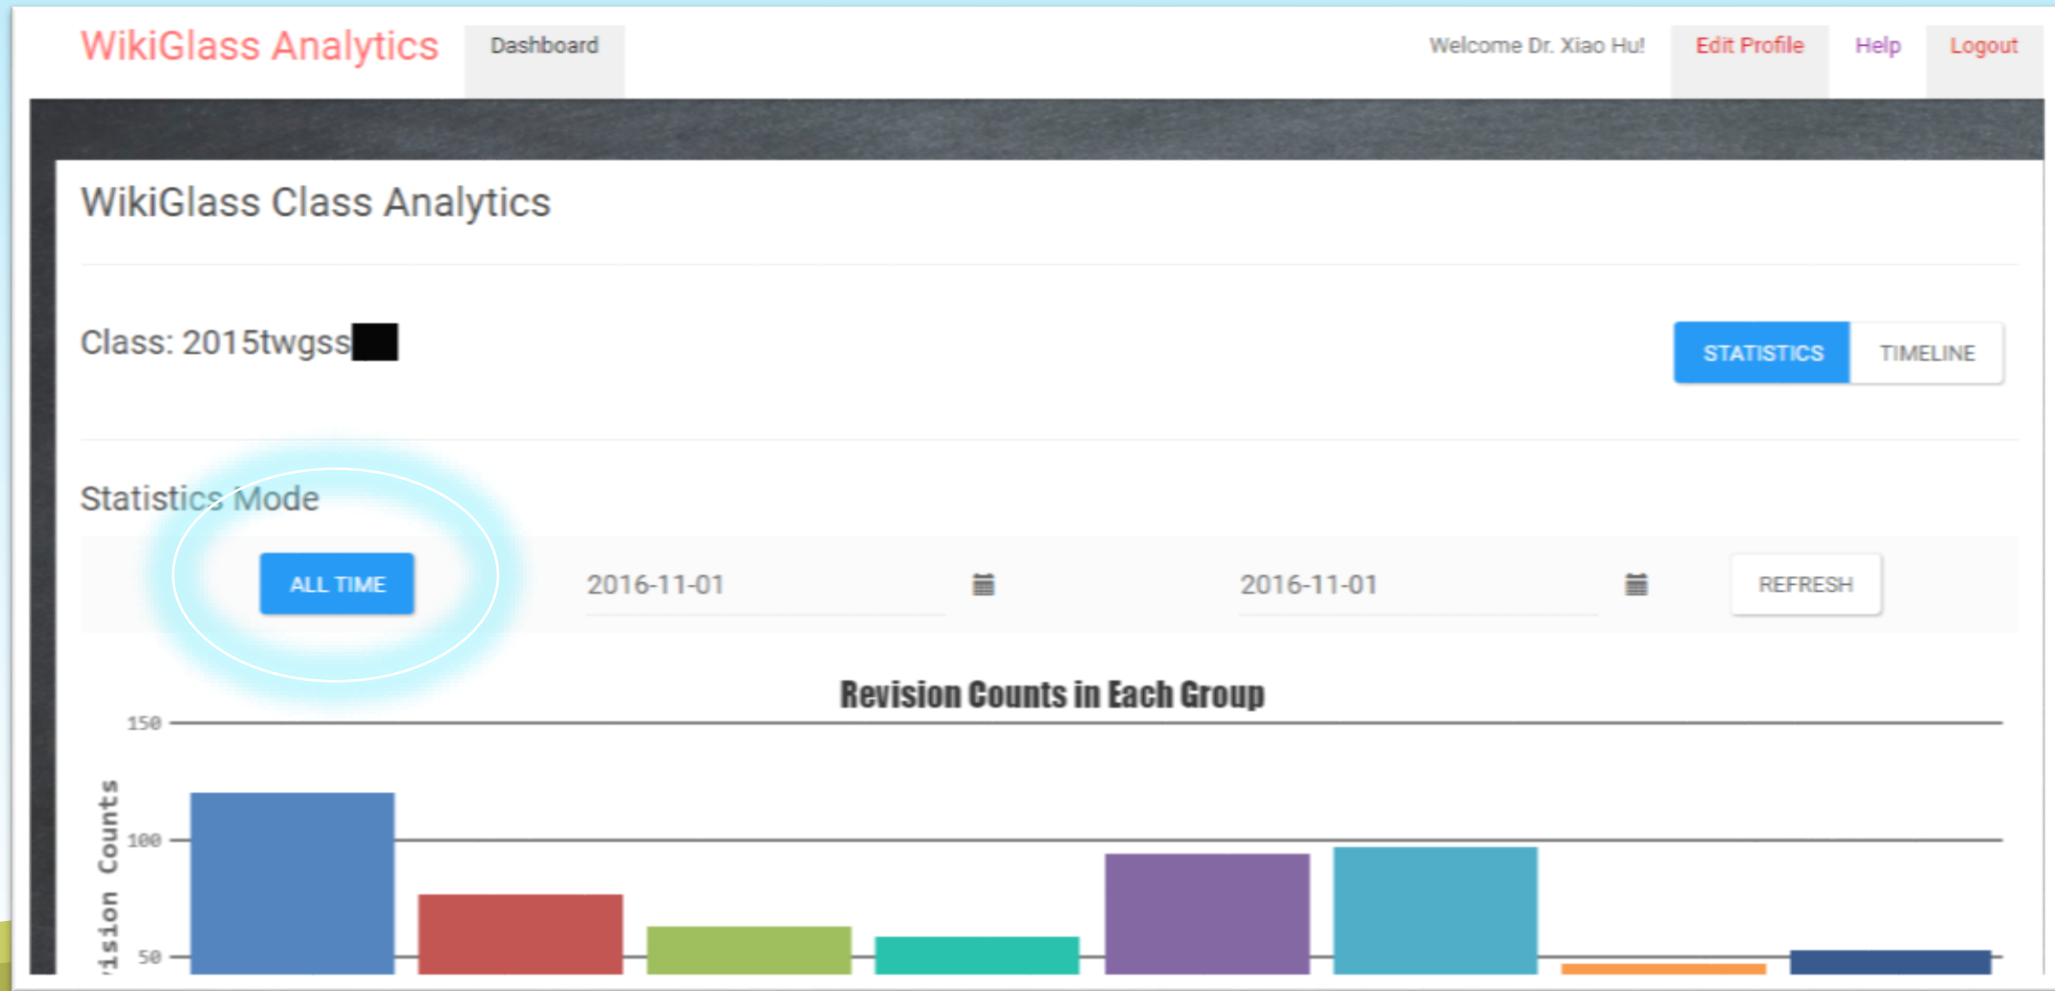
WikiGlass Analytics Dashboard Welcome Dr. Xiao Hu! Edit Profile Help Logout

WikiGlass Class Analytics

Class: 2015twgss

STATISTICS TIMELINE

Statistics Mode

ALL TIME 2016-11-01 2016-11-01 REFRESH

Revision Counts in Each Group

150
100
50

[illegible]ision Counts